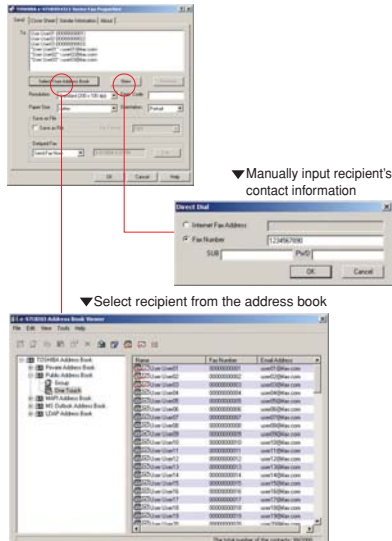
TOSHIBA e-STUDIO Network Fax Properties

Send | Cover Sheet | Sender Information | About

To:

Select from Address Book

New

Remove

Resolution:

Paper Size:

Orientation: Portrait

Save as File

Delayed Fax

OK

Cancel

Help

▼Manually input recipient's contact information

Direct Dial

Internet Fax Address

Fax Number

1234567890

SUB

PWD

OK

Cancel

▼Select recipient from the address book

e-STUDIO Address Book Viewer

File Edit View Tools Help

TOSHIBA Address Book

Private Address Book

Public Address Book

Group

One Touch

WAB Address Book

MS Outlook Address Book

LDAP Address Book

| Name | Fax Number | Email Address |
|---|---|---|
| User User01 | 0000000001 | user01@fax.com |
| User User02 | 0000000002 | user02@fax.com |
| User User03 | 0000000003 | user03@fax.com |
| User User04 | 0000000004 | user04@fax.com |
| User User05 | 0000000005 | user05@fax.com |
| User User06 | 0000000006 | user06@fax.com |
| User User07 | 0000000007 | user07@fax.com |
| User User08 | 0000000008 | user08@fax.com |
| User User09 | 0000000009 | user09@fax.com |
| User User10 | 0000000010 | user10@fax.com |
| User User11 | 0000000011 | user11@fax.com |
| User User12 | 0000000012 | user12@fax.com |
| User User13 | 0000000013 | user13@fax.com |
| User User14 | 0000000014 | user14@fax.com |
| User User15 | 0000000015 | user15@fax.com |
| User User16 | 0000000016 | user16@fax.com |
| User User17 | 0000000017 | user17@fax.com |
| User User18 | 0000000018 | user18@fax.com |
| User User19 | 0000000019 | user19@fax.com |

The total number of the contacts: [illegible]